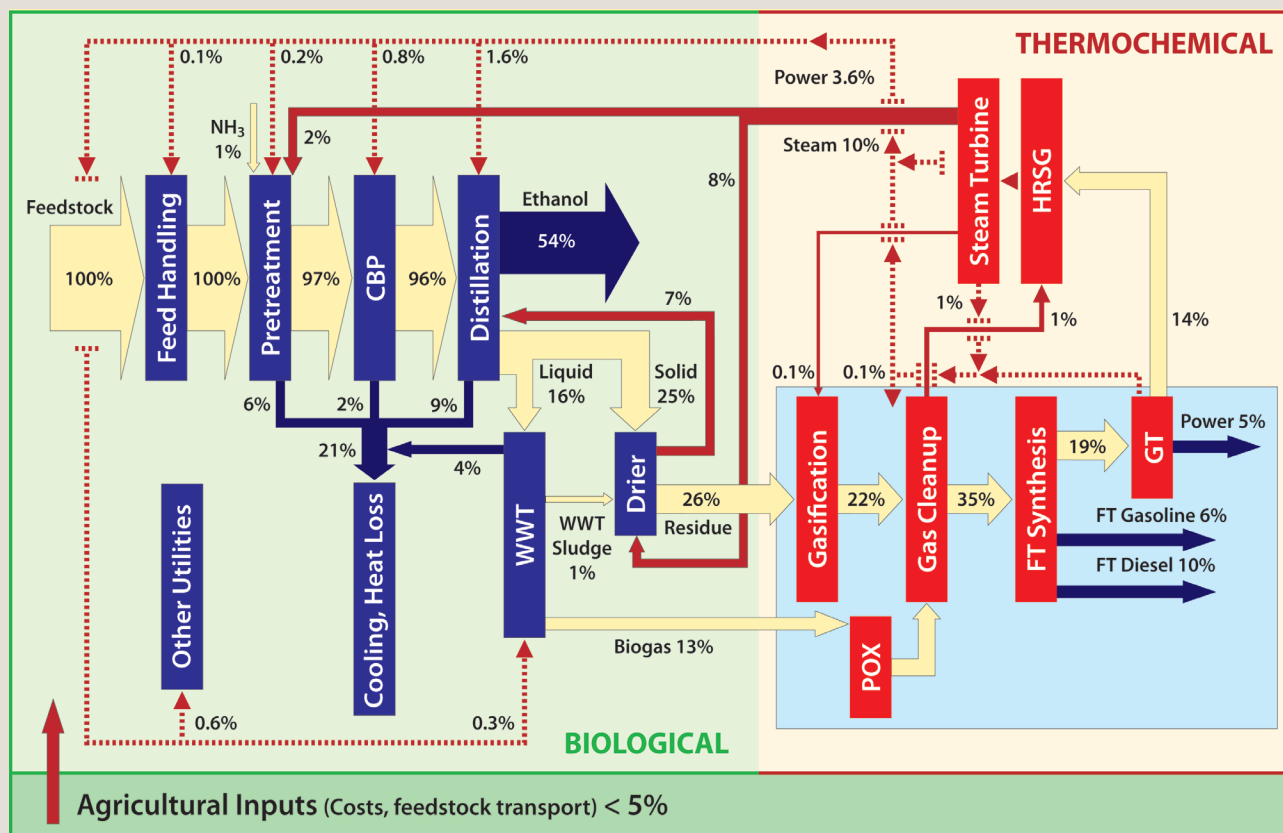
THERMOCHEMICAL

0.1%
0.2%
0.8%
1.6%
Power 3.6%
$NH_3$
1%
2%
8%
Steam 10%
Steam Turbine
HRSG
Feedstock
100%
Feed Handling
100%
Pretreatment
97%
CBP
96%
Distillation
Ethanol
54%
7%
1%
1%
14%
Liquid
16%
Solid
25%
0.1%
0.1%
6%
2%
9%
21%
4%
WWT
Drier
Gasification
Gas Cleanup
FT Synthesis
19%
GT
Power 5%
26%
Residue
22%
35%
FT Gasoline 6%
WWT
Sludge
1%
FT Diesel 10%
Other Utilities
Cooling, Heat Loss
Biogas 13%
POX
0.6%
0.3%
BIOLOGICAL
Agricultural Inputs (Costs, feedstock transport) < 5%